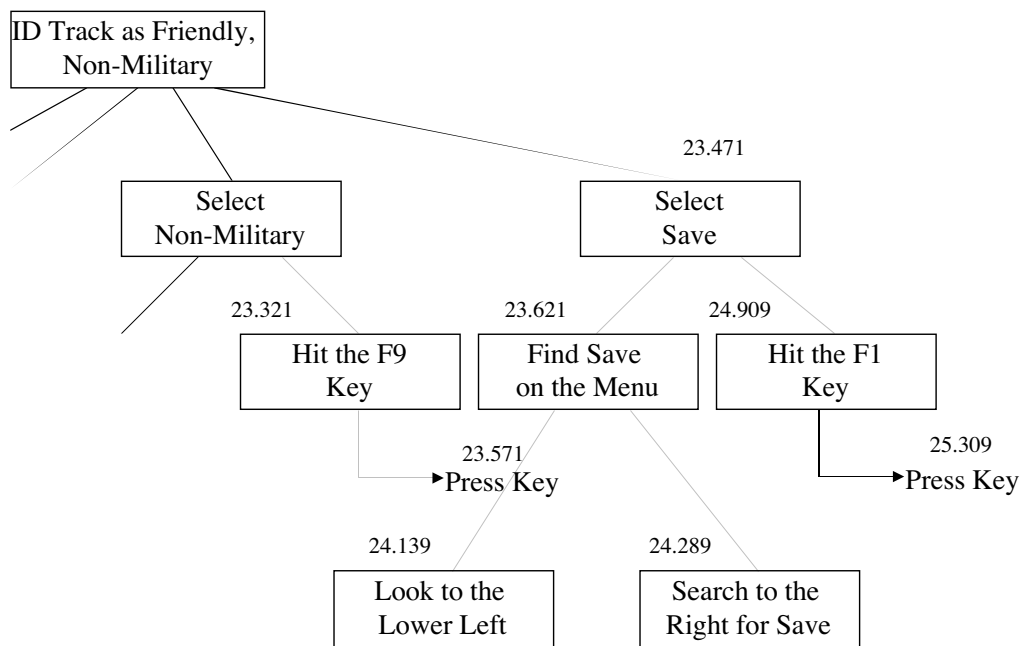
ID Track as Friendly, Non-Military

23.471

Select Non-Military

Select Save

23.321

23.621

24.909

Hit the F9 Key

Find Save on the Menu

Hit the F1 Key

23.571

Press Key

25.309

Press Key

24.139

24.289

Look to the Lower Left

Search to the Right for Save